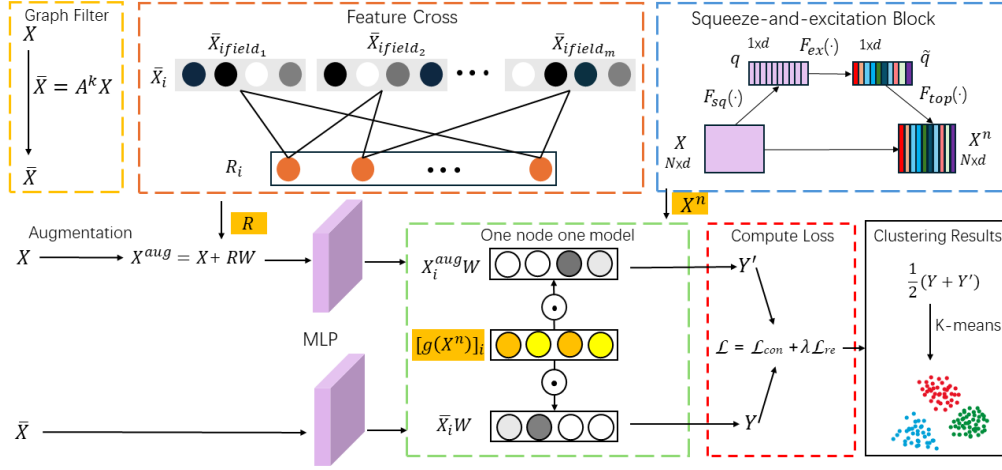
Graph Filter
$X$
$\bar{X} = A^k X$
$\bar{X}$

Feature Cross
$\bar{X}_{ifield_1}$
$\bar{X}_{ifield_2}$
$\bar{X}_{ifield_m}$
$\bar{X}_i$
• • •
$R_i$
• • •

Squeeze-and-excitation Block
$q$ 1xd
$F_{ex}(\cdot)$
1xd
$\tilde{q}$
$F_{sq}(\cdot)$
$F_{top}(\cdot)$
$X$
Nxd
$X^n$
Nxd

$R$
$X^n$

Augmentation
$X$
$X^{aug} = X + RW$

MLP

One node one model
$X_i^{aug}W$
$[g(X^n)]_i$
$\bar{X}_i W$

$\bar{X}$

Compute Loss
$Y'$
$\mathcal{L} = \mathcal{L}_{con} + \lambda \mathcal{L}_{re}$
$Y$

Clustering Results
$\frac{1}{2}(Y + Y')$
K-means